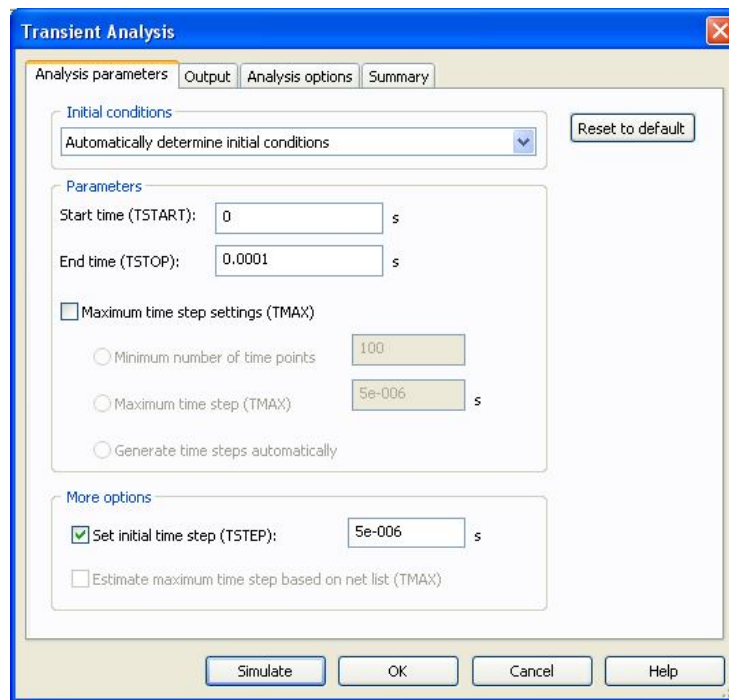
Transient Analysis

Analysis parameters | Output | Analysis options | Summary

Initial conditions

Automatically determine initial conditions

Reset to default

Parameters

Start time (TSTART): 0 s

End time (TSTOP): 0.0001 s

Maximum time step settings (TMAX)

Minimum number of time points 100

Maximum time step (TMAX) 5e-006 s

Generate time steps automatically

More options

Set initial time step (TSTEP): 5e-006 s

Estimate maximum time step based on net list (TMAX)

Simulate | OK | Cancel | Help